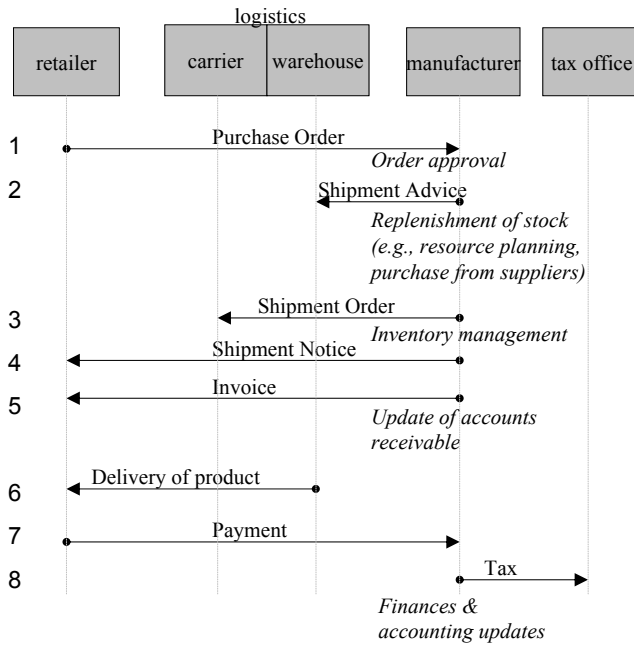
logistics

retailer

carrier

warehouse

manufacturer

tax office

1

Purchase Order

*Order approval*

2

Shipment Advice

*Replenishment of stock (e.g., resource planning, purchase from suppliers)*

3

Shipment Order

*Inventory management*

4

Shipment Notice

5

Invoice

*Update of accounts receivable*

6

Delivery of product

7

Payment

8

Tax

*Finances & accounting updates*